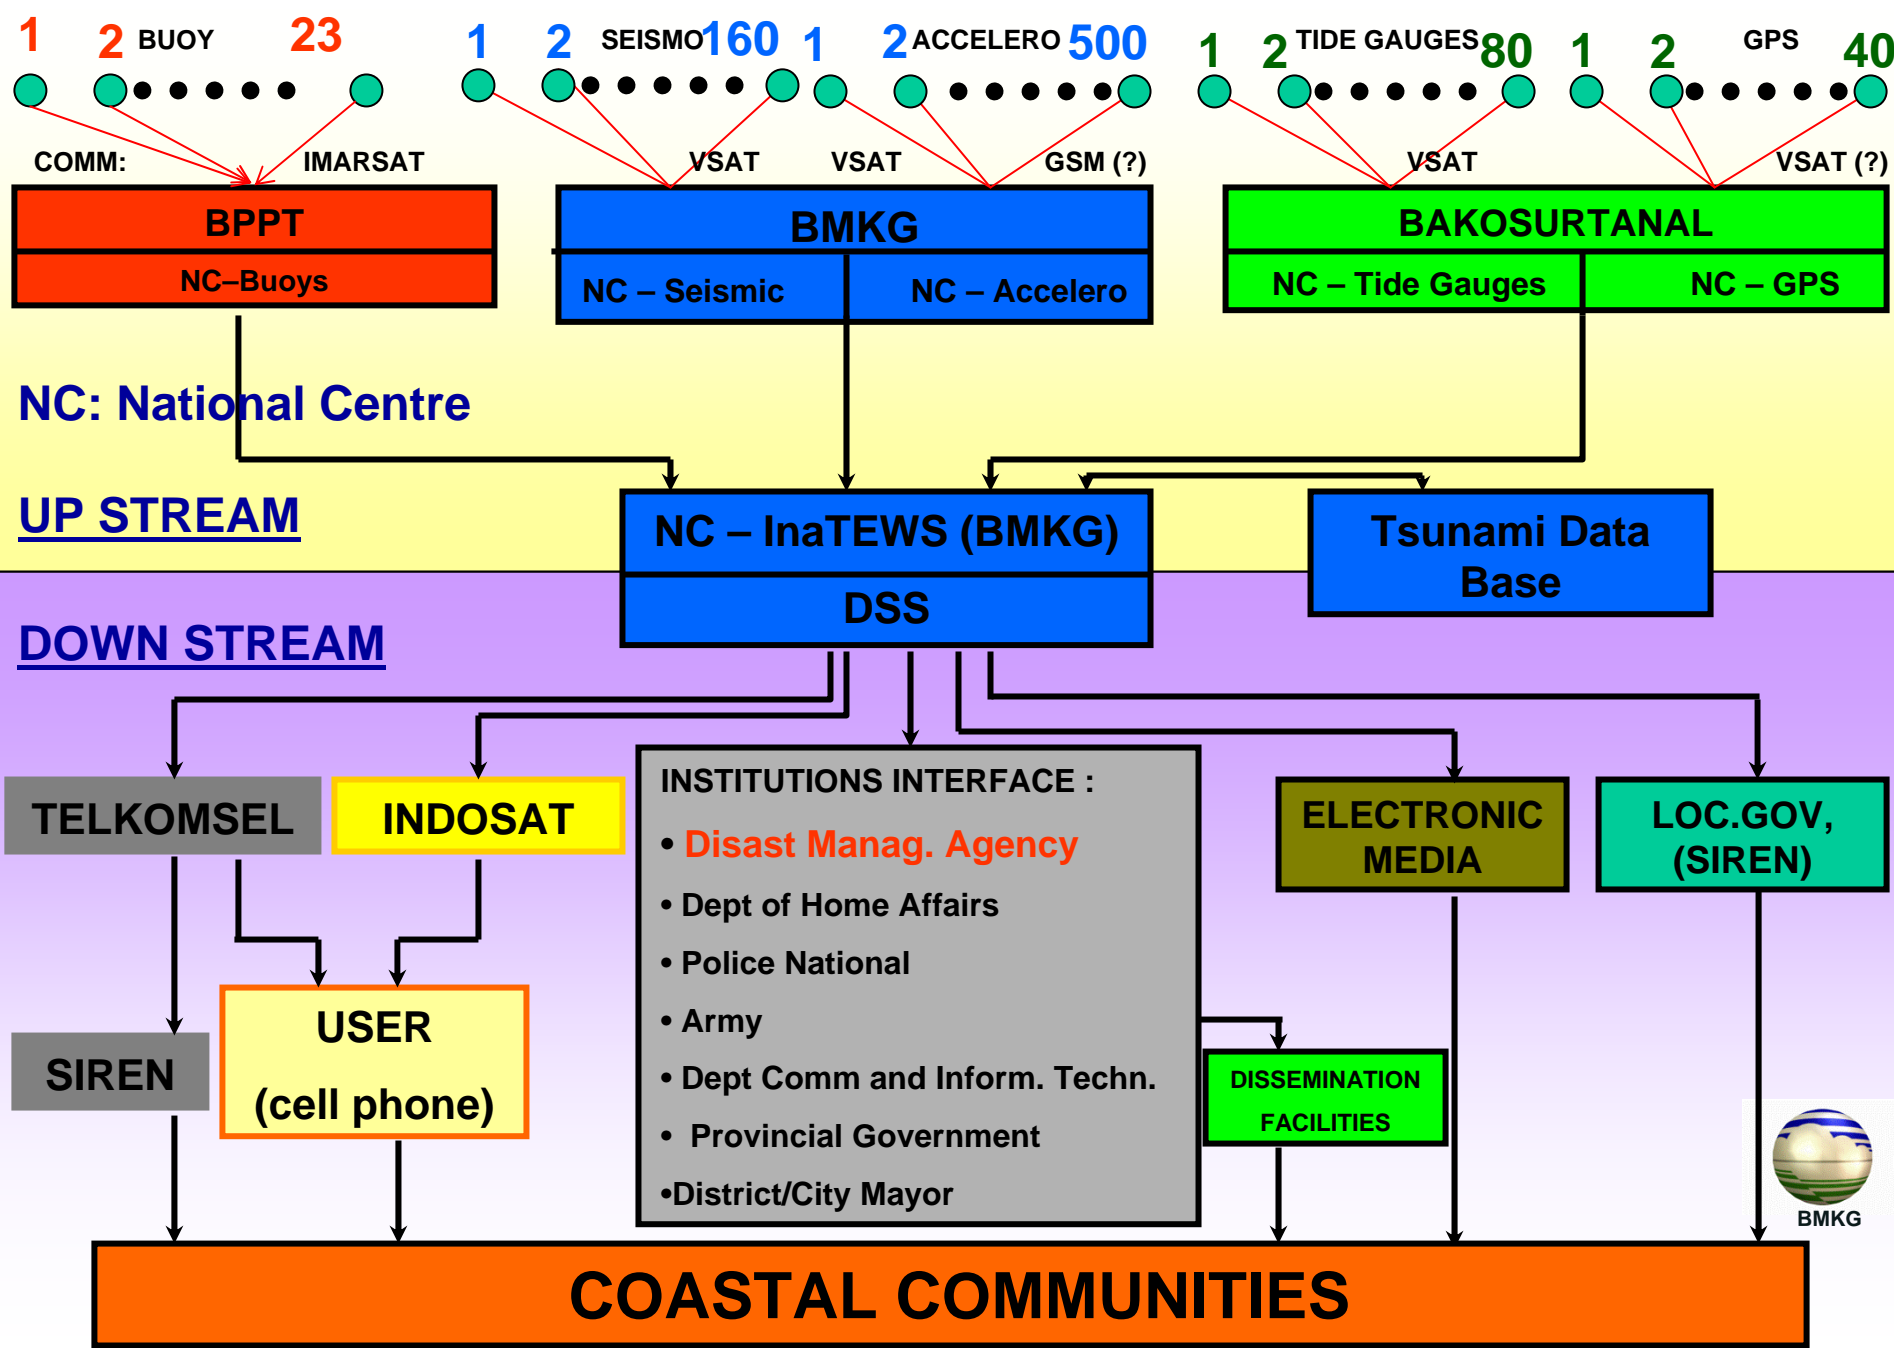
1 2 BUOY 23

1 2 SEISMO 160

1 2 ACCELERO 500

1 2 TIDE GAUGES 80

1 2 GPS 40

COMM: IMARSAT

VSAT VSAT GSM (?)

VSAT VSAT (?)

BPPT

NC–Buoys

BMKG

NC – Seismic

NC – Accelero

BAKOSURTANAL

NC – Tide Gauges

NC – GPS

NC: National Centre

UP STREAM

NC – InaTEWS (BMKG)

DSS

Tsunami Data Base

DOWN STREAM

TELKOMSEL

INDOSAT

INSTITUTIONS INTERFACE :

• Disast Manag. Agency

• Dept of Home Affairs

• Police National

• Army

• Dept Comm and Inform. Techn.

• Provincial Government

•District/City Mayor

ELECTRONIC MEDIA

LOC.GOV, (SIREN)

SIREN

USER

(cell phone)

DISSEMINATION FACILITIES

BMKG

COASTAL COMMUNITIES